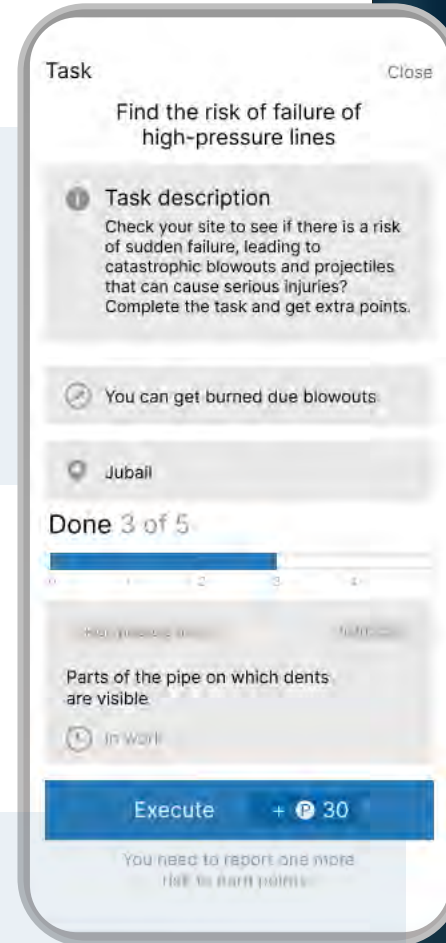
Task

Close

Find the risk of failure of high-pressure lines

Task description

Check your site to see if there is a risk of sudden failure, leading to catastrophic blowouts and projectiles that can cause serious injuries? Complete the task and get extra points.

You can get burned due blowouts

Jubail

Done 3 of 5

0 1 2 3 4

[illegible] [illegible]

Parts of the pipe on which dents are visible

In work

Execute + 30

You need to report one more risk to earn points